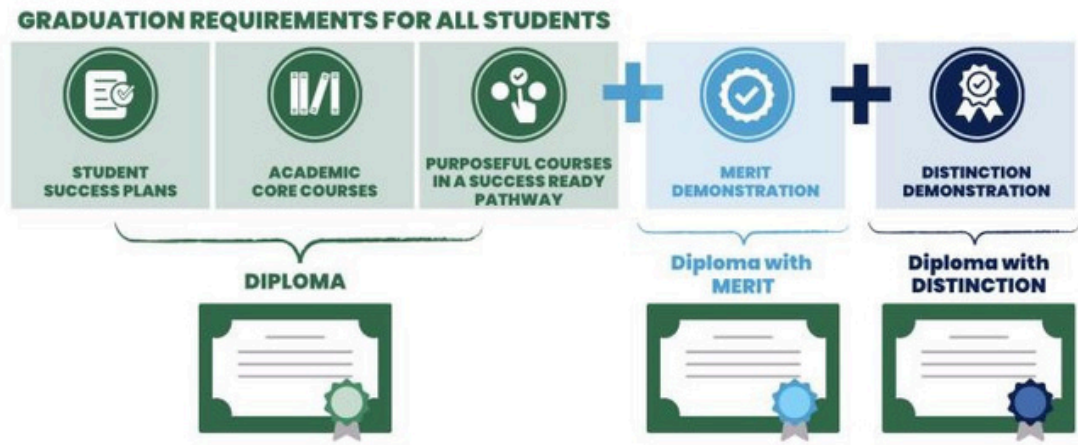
GRADUATION REQUIREMENTS FOR ALL STUDENTS

STUDENT SUCCESS PLANS

ACADEMIC CORE COURSES

PURPOSEFUL COURSES IN A SUCCESS READY PATHWAY

MERIT DEMONSTRATION

DISTINCTION DEMONSTRATION

DIPLOMA

Diploma with MERIT

Diploma with DISTINCTION